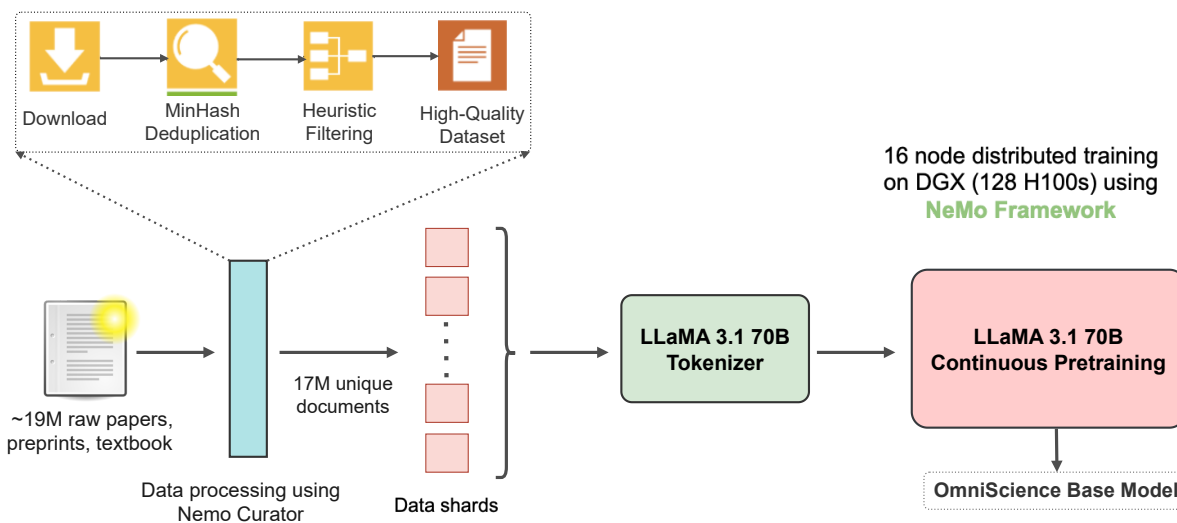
Download

MinHash Deduplication

Heuristic Filtering

High-Quality Dataset

16 node distributed training on DGX (128 H100s) using NeMo Framework

~19M raw papers, preprints, textbook

Data processing using Nemo Curator

17M unique documents

Data shards

LLaMA 3.1 70B Tokenizer

LLaMA 3.1 70B Continuous Pretraining

OmniScience Base Model